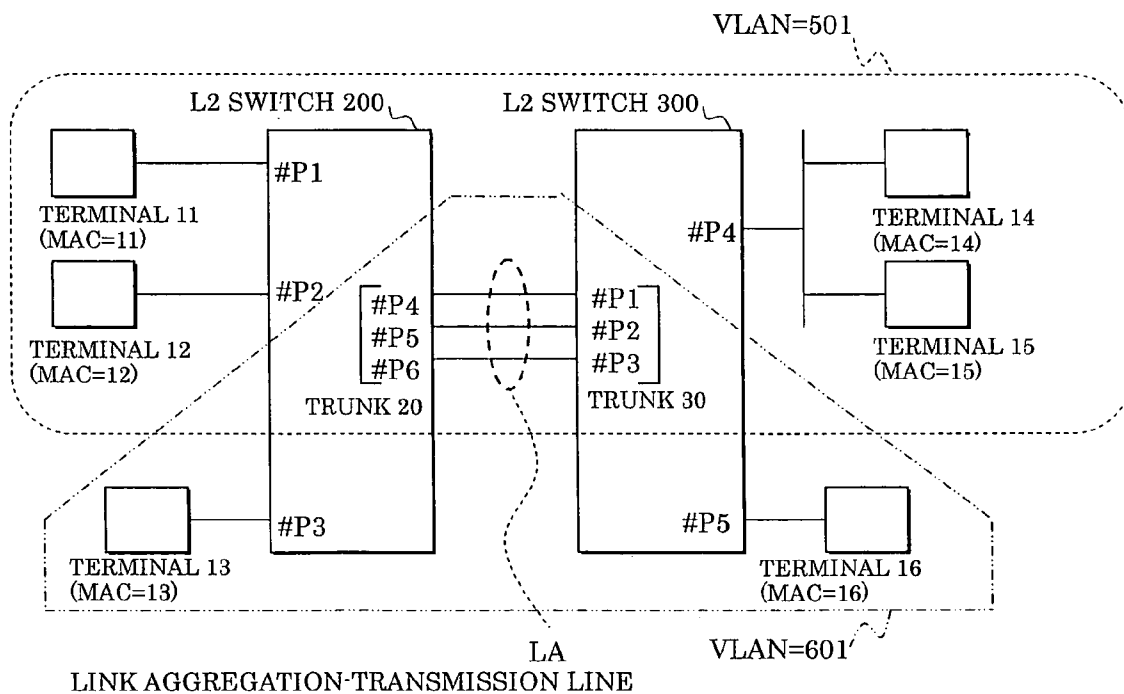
VLAN=501

L2 SWITCH 200

L2 SWITCH 300

#P1

TERMINAL 11
(MAC=11)

#P4

TERMINAL 14
(MAC=14)

#P2

#P4
#P5
#P6

#P1
#P2
#P3

TERMINAL 12
(MAC=12)

TERMINAL 15
(MAC=15)

TRUNK 20

TRUNK 30

#P3

#P5

TERMINAL 13
(MAC=13)

TERMINAL 16
(MAC=16)

LA
LINK AGGREGATION-TRANSMISSION LINE

VLAN=601